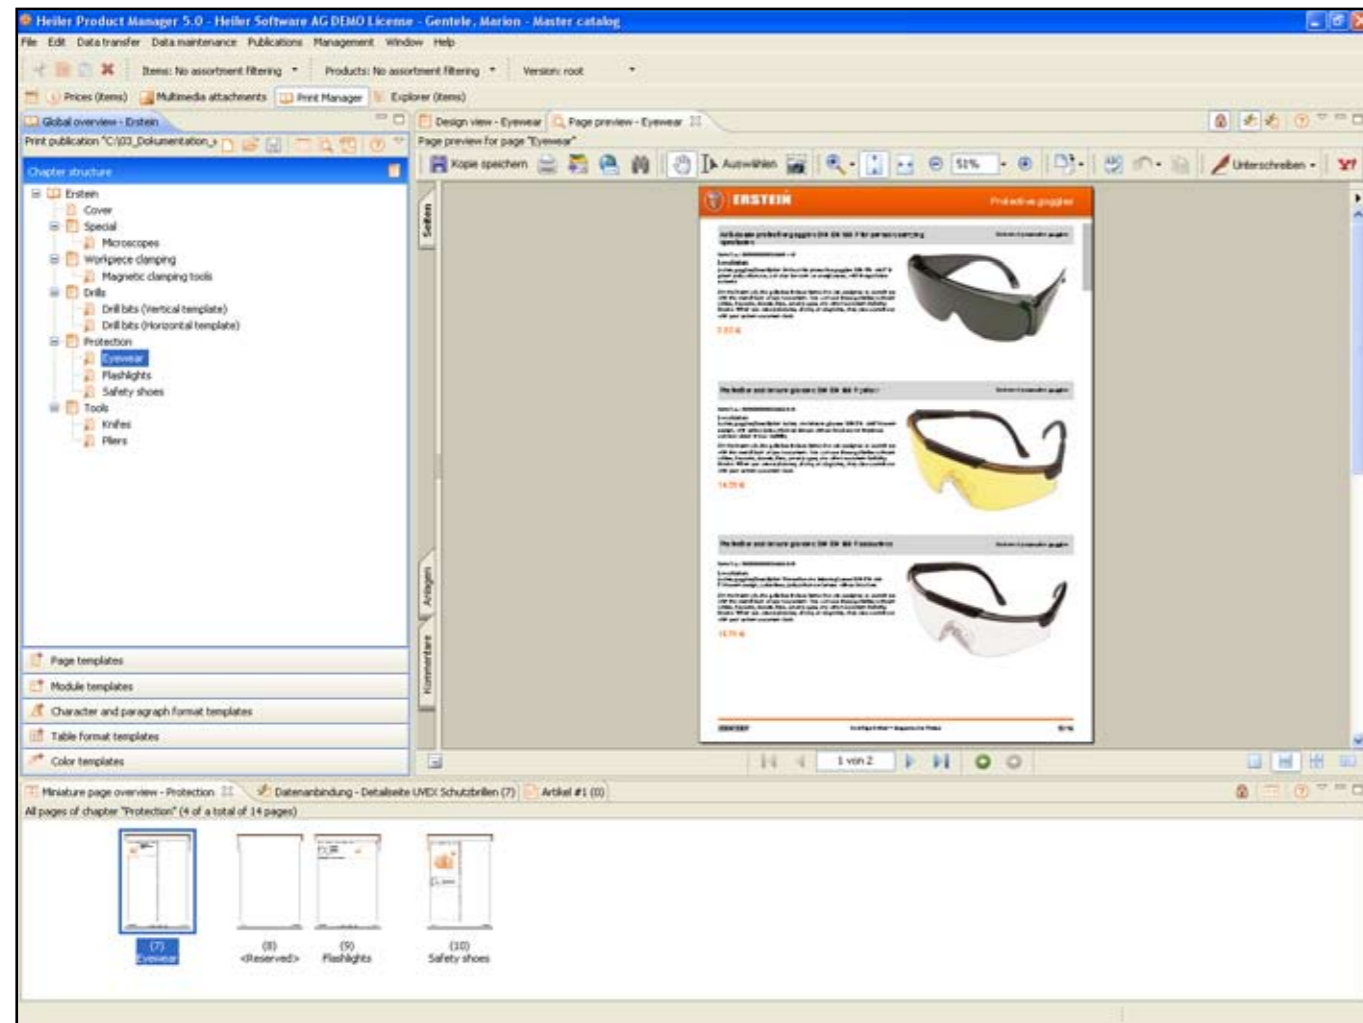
Heiler Product Manager 5.0 - Heiler Software AG DEMO License - Gentele, Marion - Master catalog

File Edit Data transfer Data maintenance Publications Management Window Help

Items: No assortment filtering Products: No assortment filtering Version: root

Prices (items) Multimedia attachments Print Manager Explorer (items)

Global overview - Erstein

Print publication "C:\03_Dokumentation_s

Chapter structure

Erstein
Cover
Special
Microscopes
Workpiece clamping
Magnetic clamping tools
Drills
Drill bits (Vertical template)
Drill bits (Horizontal template)
Protection
Eyewear
Flashlights
Safety shoes
Tools
Knifes
Pliers

Page templates
Module templates
Character and paragraph format templates
Table format templates
Color templates

Design view - Eyewear Page preview - Eyewear

Page preview for page "Eyewear"

Kopie speichern Auswählen 51% Unterschreiben

Seiten Anlagen Kommentare

ERSTEIN Protective goggles

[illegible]

1 von 2

Miniature page overview - Protection Datenanbindung - Detailseite UVEX Schutzbrillen (7) Artikel #1 (0)

All pages of chapter "Protection" (4 of a total of 14 pages)

(7) Eyewear
(8) <Reserved>
(9) Flashlights
(10) Safety shoes